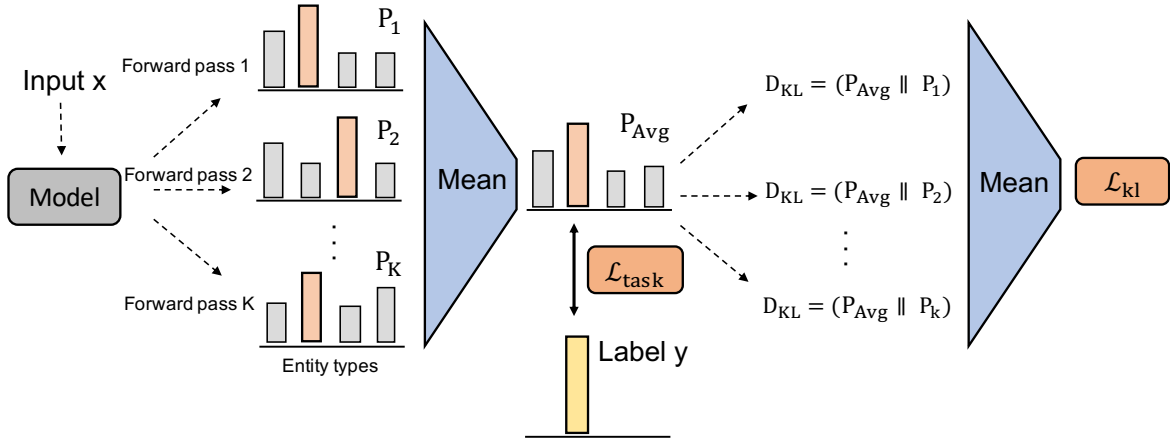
Input x

Model

Forward pass 1

Forward pass 2

Forward pass K

$P_1$

$P_2$

$P_K$

Entity types

Mean

$P_{Avg}$

$\mathcal{L}_{task}$

Label y

$D_{KL} = (P_{Avg} \parallel P_1)$

$D_{KL} = (P_{Avg} \parallel P_2)$

$D_{KL} = (P_{Avg} \parallel P_k)$

Mean

$\mathcal{L}_{kl}$